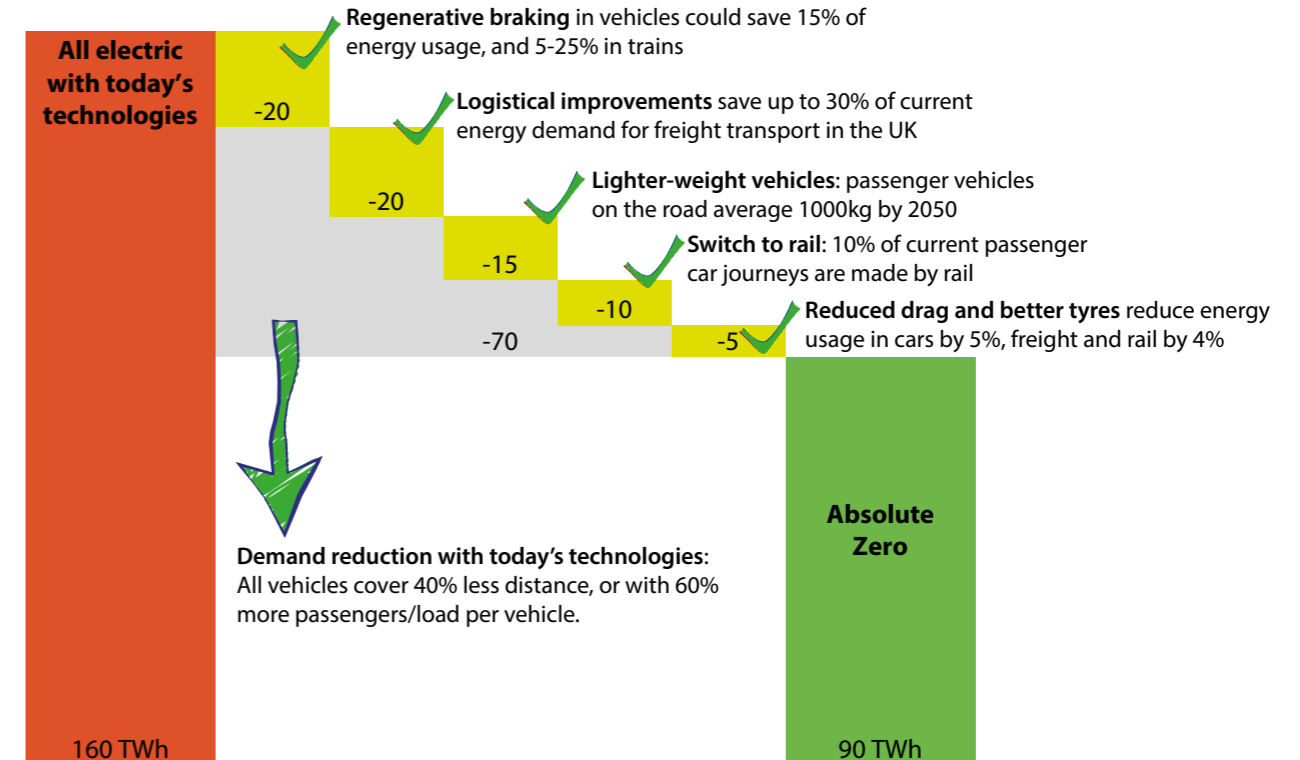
All electric with today's technologies

Regenerative braking in vehicles could save 15% of energy usage, and 5-25% in trains

-20

Logistical improvements save up to 30% of current energy demand for freight transport in the UK

-20

Lighter-weight vehicles: passenger vehicles on the road average 1000kg by 2050

-15

Switch to rail: 10% of current passenger car journeys are made by rail

-10

Reduced drag and better tyres reduce energy usage in cars by 5%, freight and rail by 4%

-70

-5

Absolute Zero

Demand reduction with today's technologies: All vehicles cover 40% less distance, or with 60% more passengers/load per vehicle.

160 TWh

90 TWh